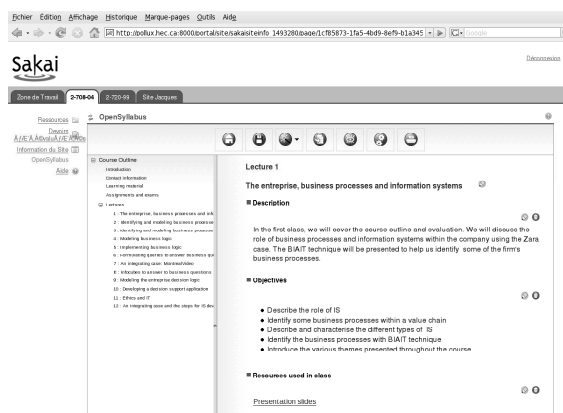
Fichier Édition Affichage Historique Marque-pages Outils Aide

http://pollux.hec.ca:8000/portal/site/sakaisiteinfo_1493280/page/1cf85873-1fa5-4bd9-8ef9-b1a345

Google

Sakai

Déconnexion

Zone de Travail | 2-708-04 | 2-720-99 | Site Jacques

Ressources
Devoirs
Ã‰Ã‰Ã‰Ã©valuÃ‰Ã©s
Information du Site
OpenSyllabus
Aide

OpenSyllabus

Course Outline
Introduction
Contact information
Learning material
Assignments and exams
Lectures
1 : The entreprise, business processes and inf
2 : Identifying and modeling business processe
3 : Identifying and modeling business processe
4 : Modeling business logic
5 : Implementing business logic
6 : Formulating queries to answer business que
7 : An integrating case: MontrealVideo
8 : Interfaces to answer to business questions
9 : Modeling the entreprise decision logic
10 : Developing a decision support application
11 : Ethics and IT
12 : An integrating case and the steps for IS dev

Lecture 1

The entreprise, business processes and information systems

Description

In the first class, we will cover the course outline and evaluation. We will discuss the role of business processes and information systems within the company using the Zara case. The BIAIT technique will be presented to help us identify some of the firm's business processes.

Objectives

• Describe the role of IS
• Identify some business processes within a value chain
• Describe and characterise the different types of IS
• Identify the business processes with BIAIT technique
• Introduce the various themes presented throughout the course

Resources used in class

Presentation slides